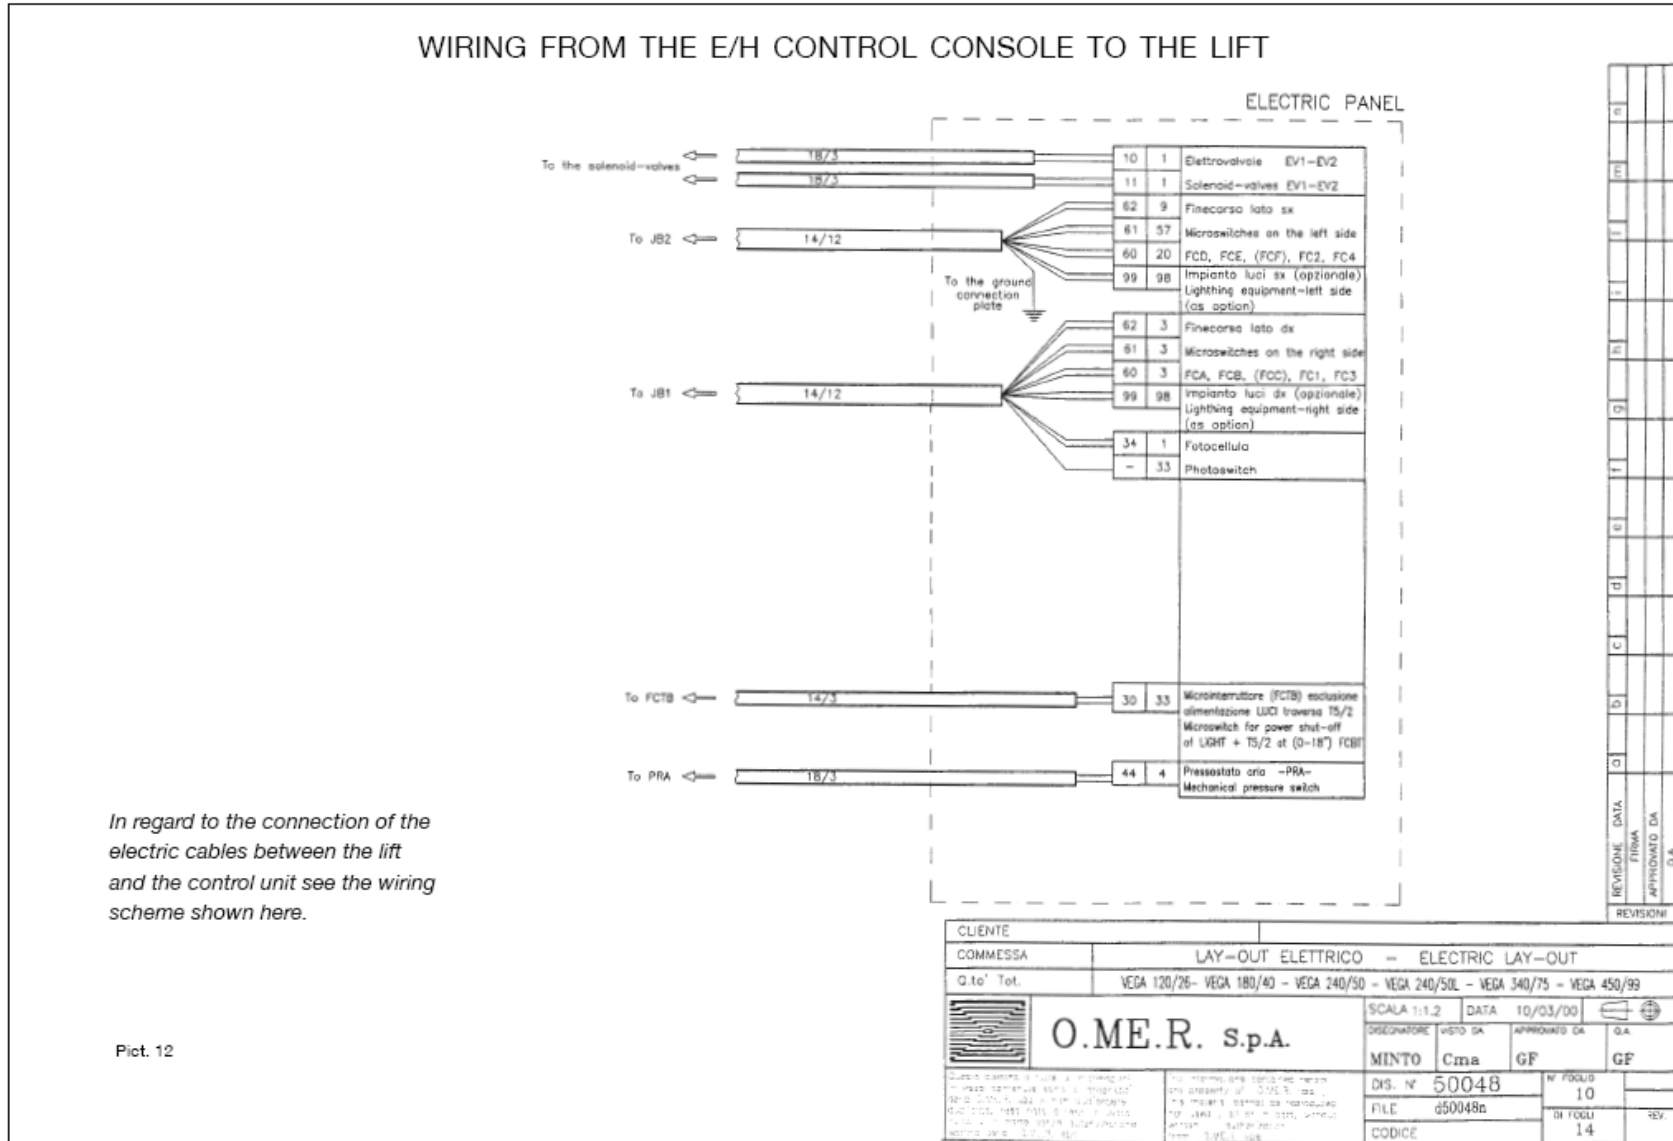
WIRING FROM THE E/H CONTROL CONSOLE TO THE LIFT

ELECTRIC PANEL

To the solenoid-valves

18/3

18/3

| 10 | 1 | Elettrovalvole EV1-EV2 |
|---|---|---|
| 11 | 1 | Solenoid-valves EV1-EV2 |

To JB2

14/12

| 62 | 9 | Finecorsa lato sx |
|---|---|---|
| 61 | 57 | Microswitches on the left side |
| 60 | 20 | FCD, FCE, (FCF), FC2, FC4 |
| 99 | 98 | Impianto luci sx (opzionale) Lighthing equipment-left side (as option) |

To the ground connection plate

To JB1

14/12

| 62 | 3 | Finecorsa lato dx |
|---|---|---|
| 61 | 3 | Microswitches on the right side |
| 60 | 3 | FCA, FCB, (FCC), FC1, FC3 |
| 99 | 98 | Impianto luci dx (opzionale) Lighthing equipment-right side (as option) |
| 34 | 1 | Fotocellula |
| - | 33 | Photoswitch |

To FCTB

14/3

| 30 | 33 | Microinterruttore (FCTB) esclusione alimentazione LUCI traversa T5/2 Microswitch for power shut-off of LIGHT + T5/2 at (0-18°) FCBT |
|---|---|---|

To PRA

18/3

| 44 | 4 | Pressostato aria -PRA- Mechanical pressure switch |
|---|---|---|

In regard to the connection of the electric cables between the lift and the control unit see the wiring scheme shown here.

Pict. 12

REVISIONE DATA FIRMA APPROVATO DA Q.A.

REVISIONI

CLIENTE

COMMESSA LAY-OUT ELETTRICO - ELECTRIC LAY-OUT

Q.to' Tot. VEGA 120/26- VEGA 180/40 - VEGA 240/50 - VEGA 240/50L - VEGA 340/75 - VEGA 450/99

O.ME.R. S.p.A.

SCALA 1:1.2 DATA 10/03/00

DISEGNATORE MINTO VISTO DA Cma APPROVATO DA GF Q.A. GF

DIS. N° 50048 N° FOGLIO 10

FILE d50048n DI FOGLI 14 REV.

CODICE

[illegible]